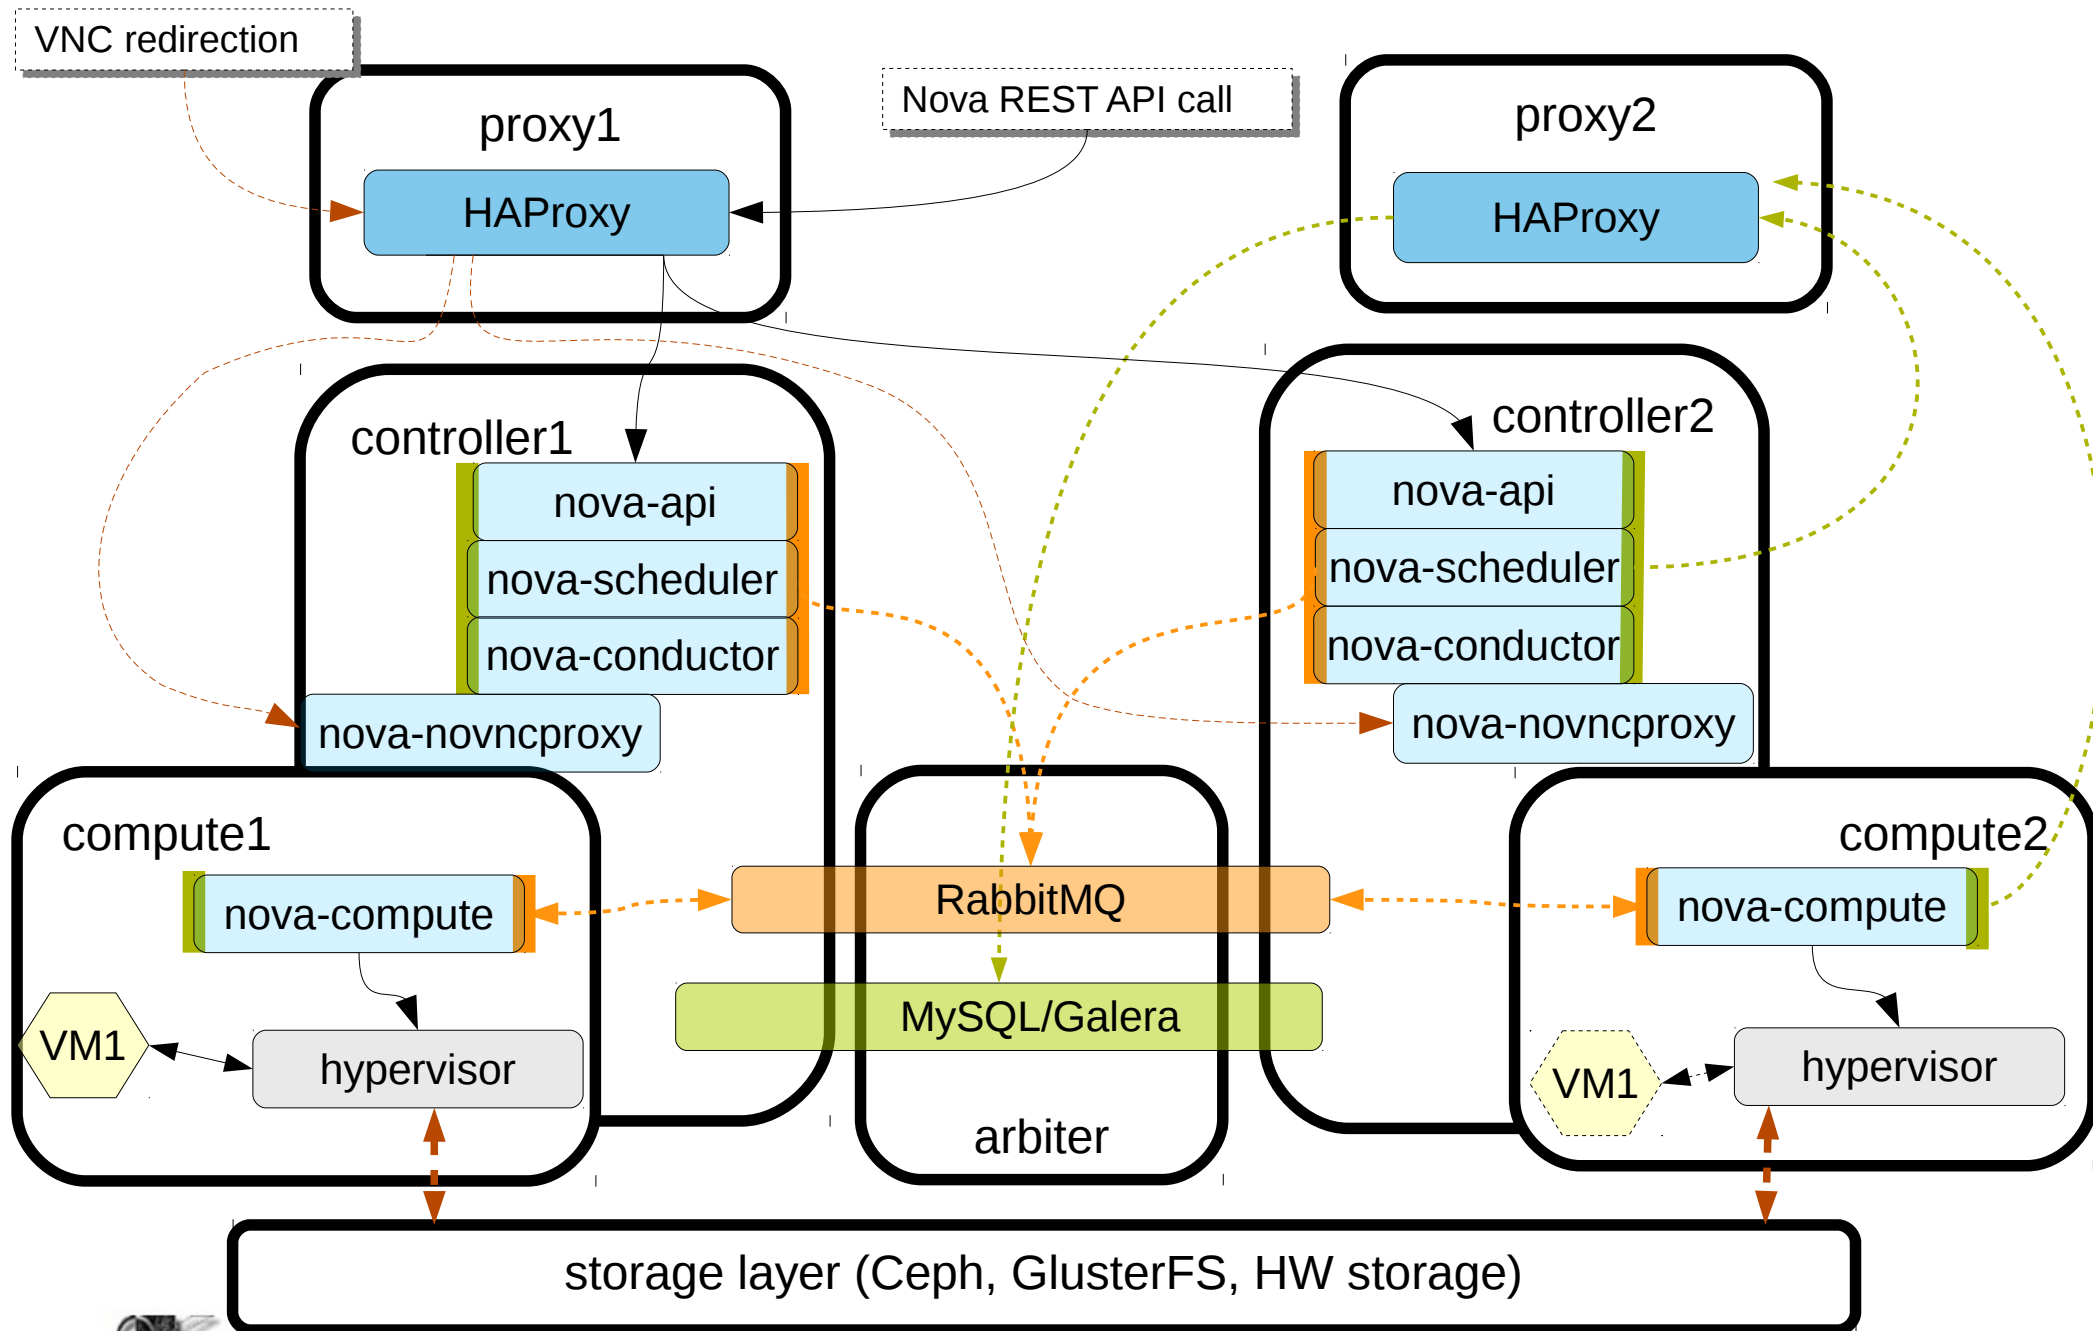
VNC redirection

proxy1

HAProxy

Nova REST API call

proxy2

HAProxy

controller1

nova-api

nova-scheduler

nova-conductor

nova-novncproxy

controller2

nova-api

nova-scheduler

nova-conductor

nova-novncproxy

compute1

nova-compute

VM1

hypervisor

RabbitMQ

MySQL/Galera

arbiter

compute2

nova-compute

VM1

hypervisor

storage layer (Ceph, GlusterFS, HW storage)